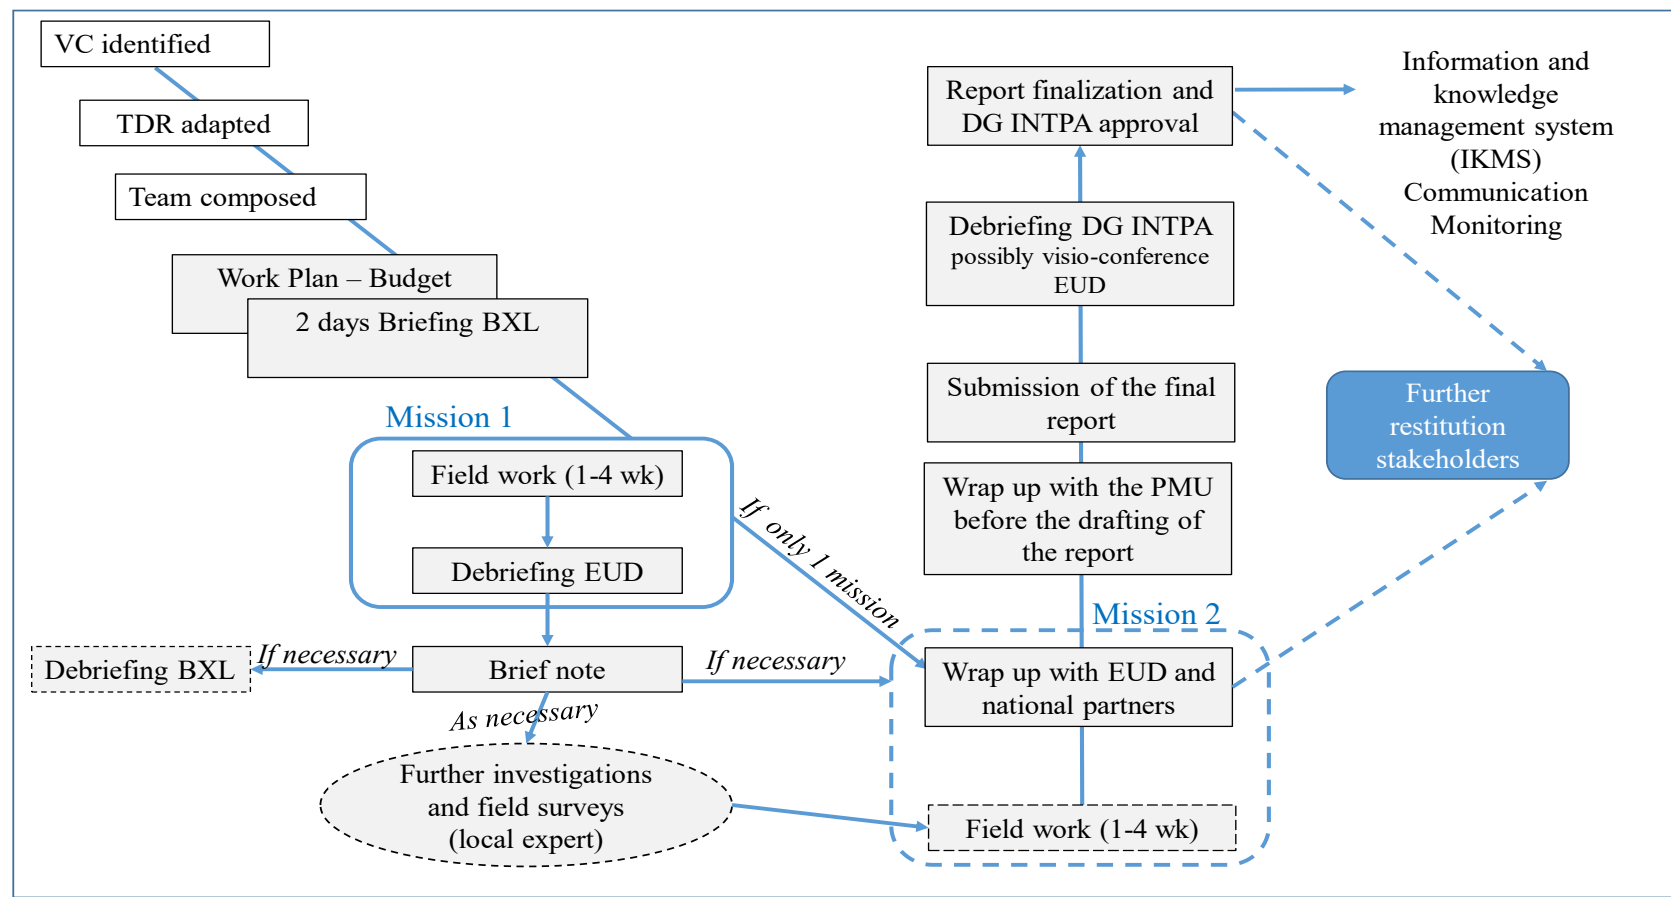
VC identified

TDR adapted

Team composed

Work Plan – Budget

2 days Briefing BXL

Mission 1

Field work (1-4 wk)

Debriefing EUD

If only 1 mission

Debriefing BXL

If necessary

Brief note

If necessary

As necessary

Further investigations and field surveys (local expert)

Report finalization and DG INTPA approval

Information and knowledge management system (IKMS) Communication Monitoring

Debriefing DG INTPA possibly visio-conference EUD

Submission of the final report

Further restitution stakeholders

Wrap up with the PMU before the drafting of the report

Mission 2

Wrap up with EUD and national partners

Field work (1-4 wk)